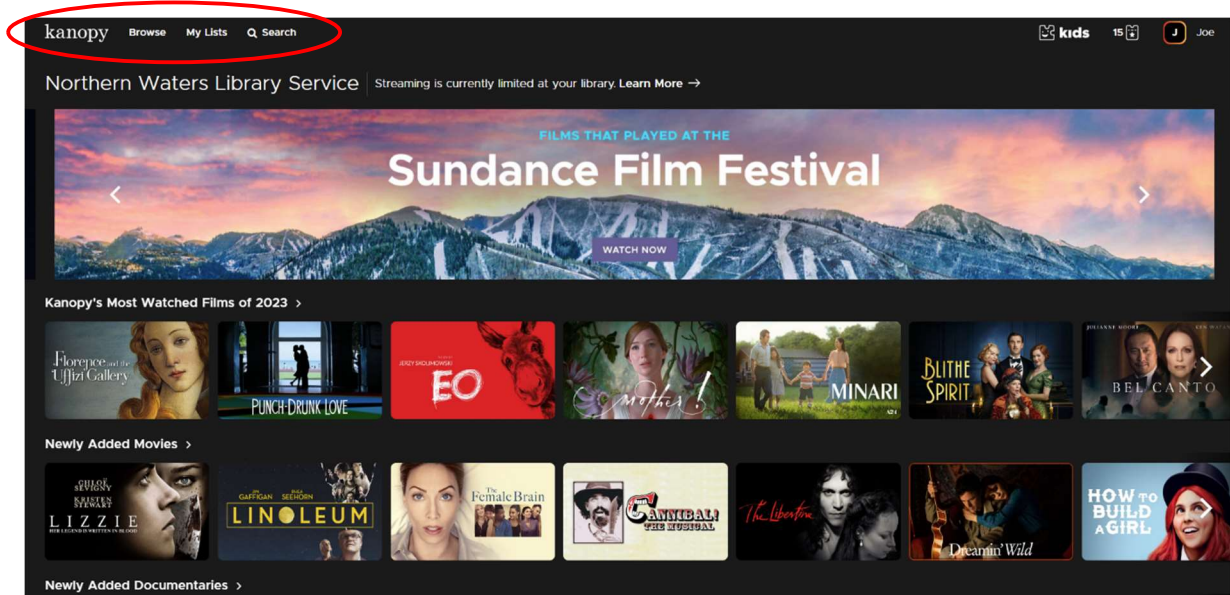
kanopy Browse My Lists Search

kids 15 J Joe

Northern Waters Library Service | Streaming is currently limited at your library. Learn More →

FILMS THAT PLAYED AT THE

Sundance Film Festival

WATCH NOW

Kanopy's Most Watched Films of 2023 >

Florence and the Uffizi Gallery

PUNCH-DRUNK LOVE

JERZY SKOLIMOWSKI EO

mother!

MINARI A24

BLITHE SPIRIT

JULIANNE MOORE BEL CANTO

Newly Added Movies >

CHLOË SEVIGNY KRISTEN STEWART LIZZIE HER LEGEND IS WRITTEN IN BLOOD

JIM GAFFIGAN RHEA SEEHORN LINOLEUM

The Female Brain

CANNIBAL! THE MUSICAL

The Libertine

Dreamin' Wild

HOW TO BUILD A GIRL

Newly Added Documentaries >